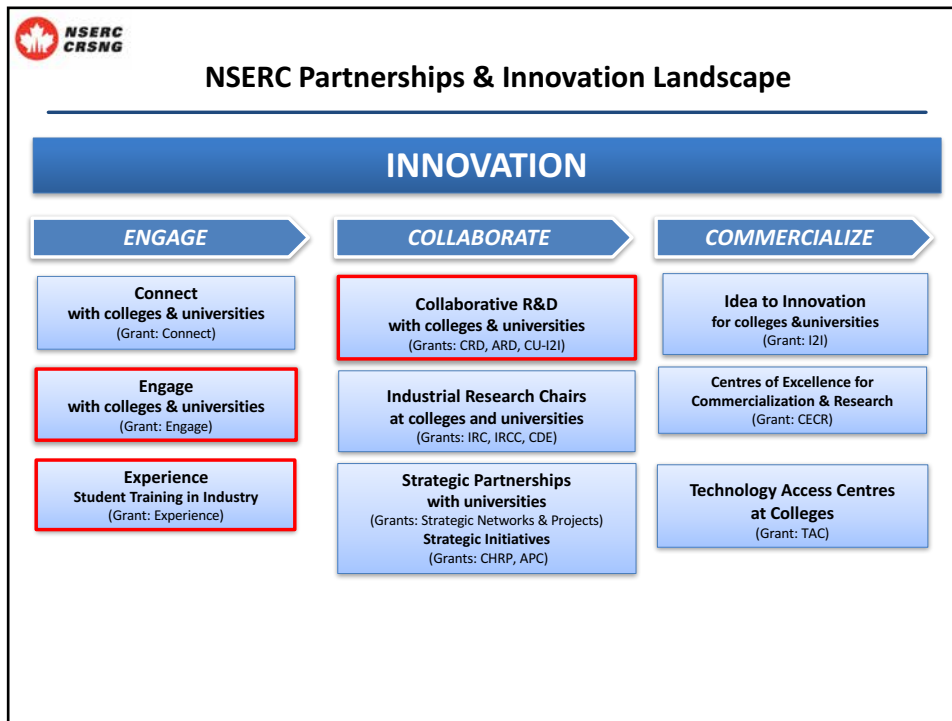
NSERC
CRSNG

NSERC Partnerships & Innovation Landscape

INNOVATION

ENGAGE

Connect
with colleges & universities
(Grant: Connect)

Engage
with colleges & universities
(Grant: Engage)

Experience
Student Training in Industry
(Grant: Experience)

COLLABORATE

Collaborative R&D
with colleges & universities
(Grants: CRD, ARD, CU-I2I)

Industrial Research Chairs
at colleges and universities
(Grants: IRC, IRCC, CDE)

Strategic Partnerships
with universities
(Grants: Strategic Networks & Projects)
Strategic Initiatives
(Grants: CHRP, APC)

COMMERCIALIZE

Idea to Innovation
for colleges &universities
(Grant: I2I)

Centres of Excellence for
Commercialization & Research
(Grant: CECR)

Technology Access Centres
at Colleges
(Grant: TAC)